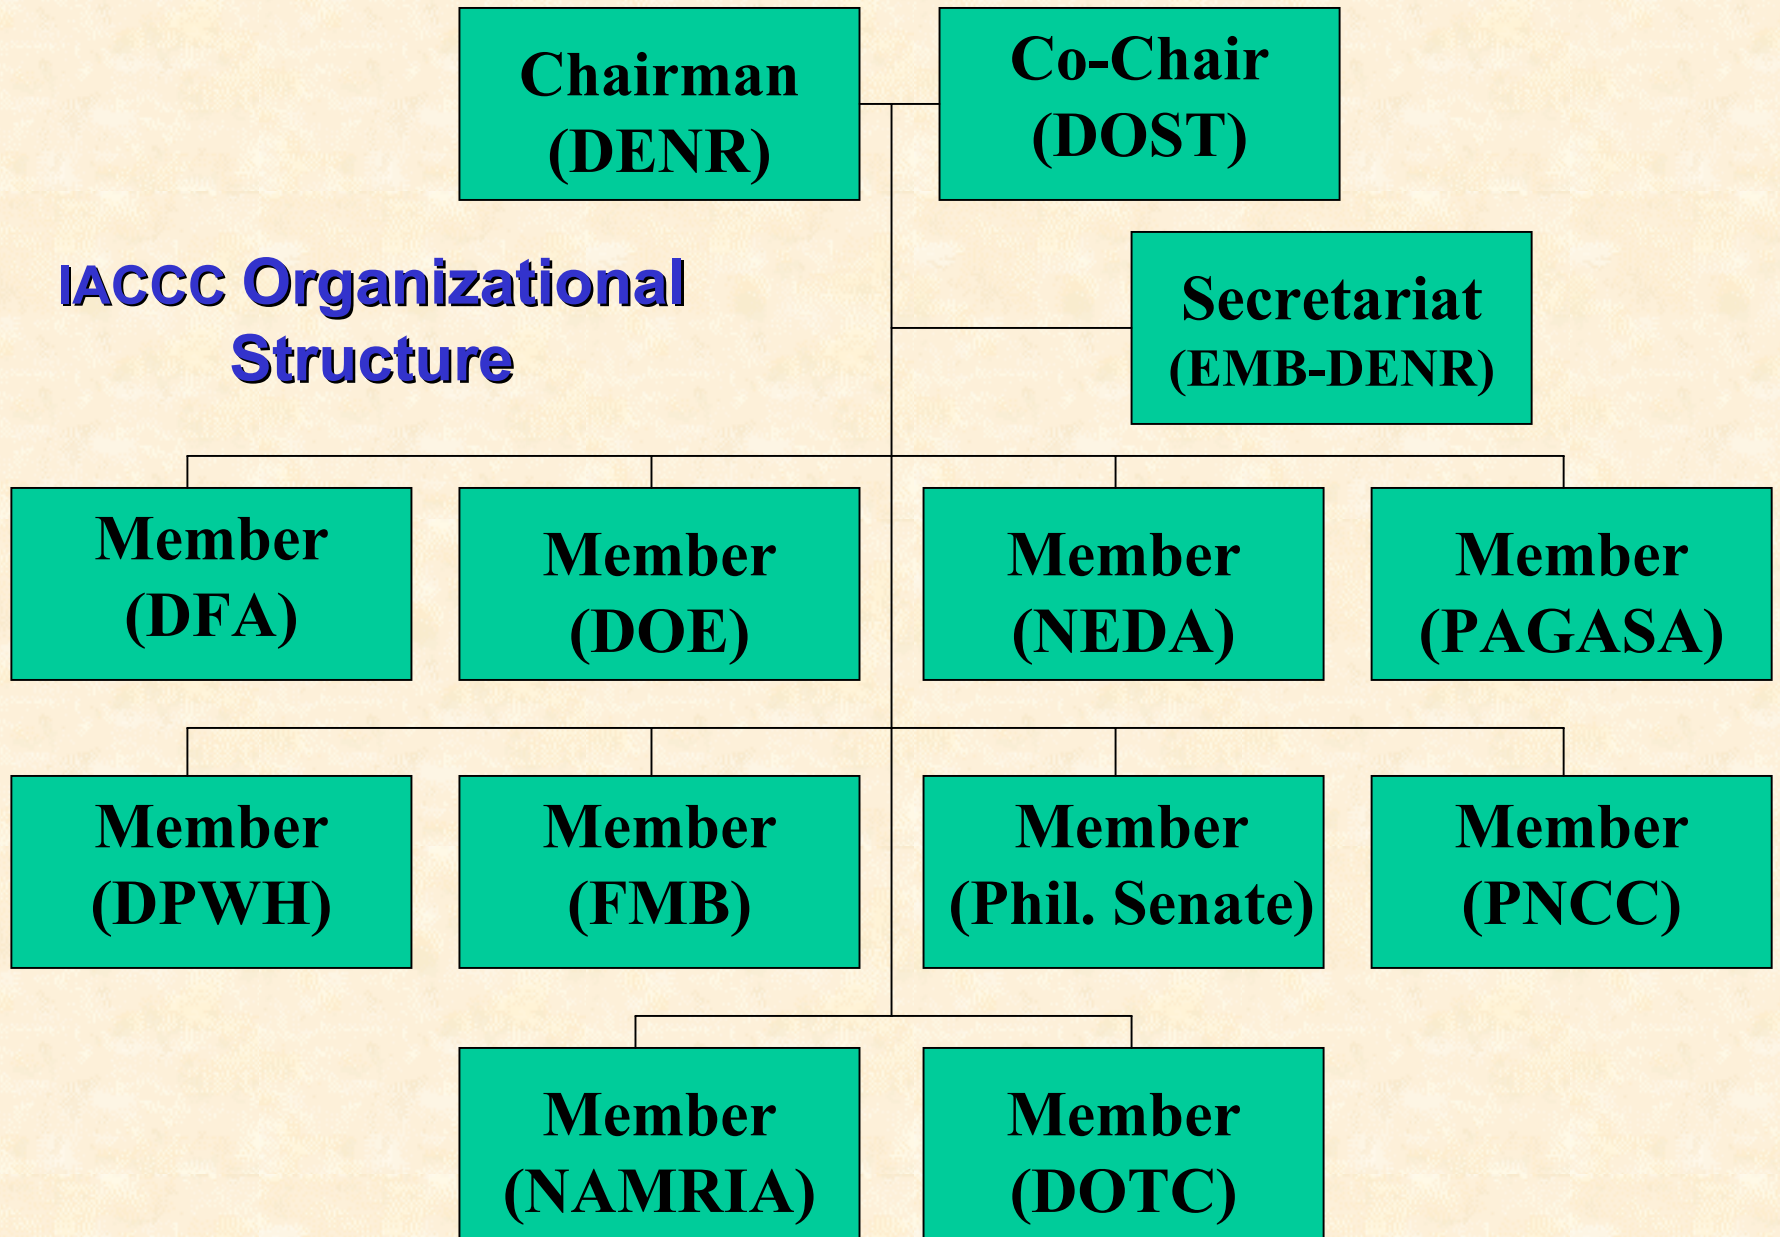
Chairman (DENR)

Co-Chair (DOST)

IACCC Organizational Structure

Secretariat (EMB-DENR)

Member (DFA)

Member (DOE)

Member (NEDA)

Member (PAGASA)

Member (DPWH)

Member (FMB)

Member (Phil. Senate)

Member (PNCC)

Member (NAMRIA)

Member (DOTC)